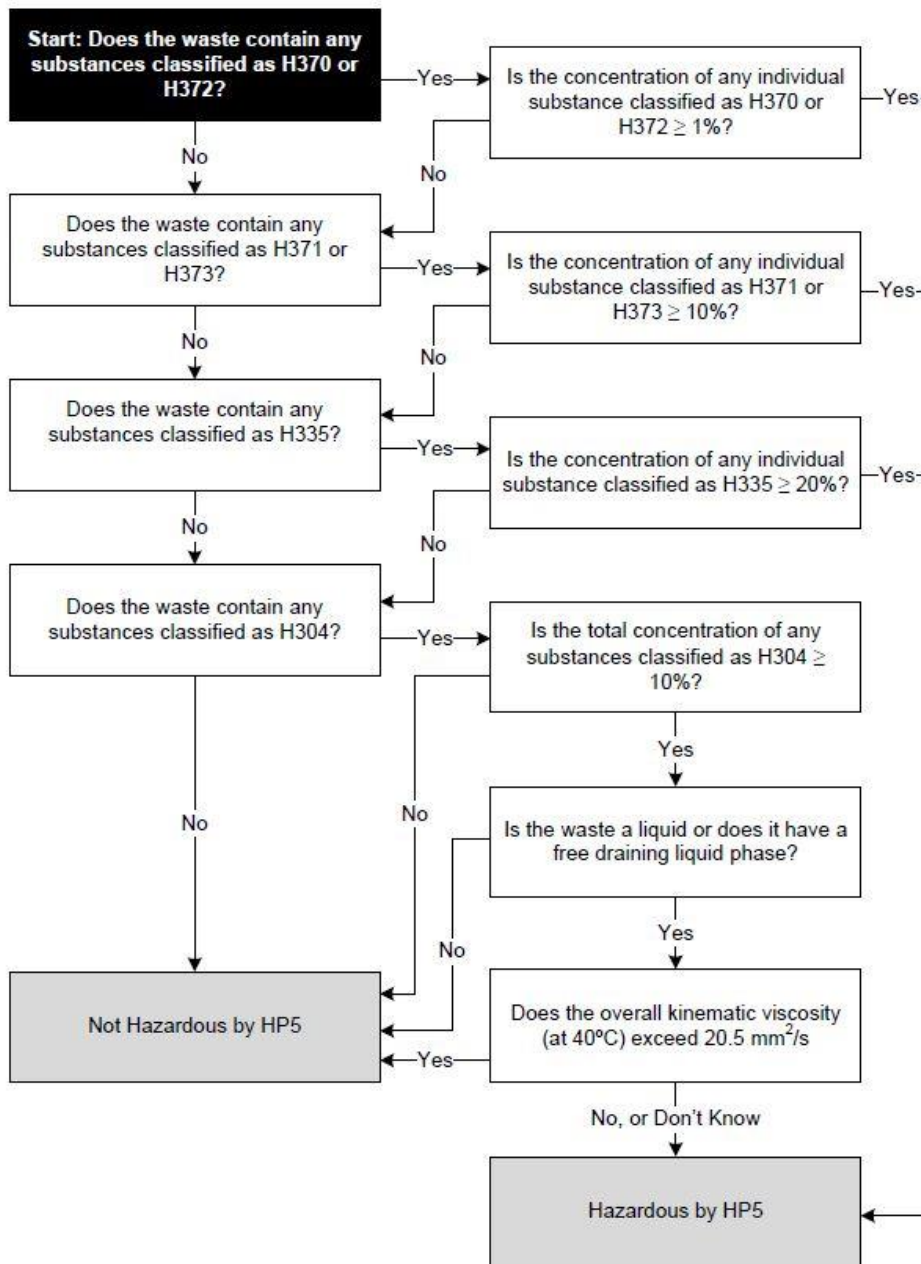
Start: Does the waste contain any substances classified as H370 or H372?

Yes

Is the concentration of any individual substance classified as H370 or H372 $\geq$ 1%?

Yes

No

No

Does the waste contain any substances classified as H371 or H373?

Yes

Is the concentration of any individual substance classified as H371 or H373 $\geq$ 10%?

Yes

No

No

Does the waste contain any substances classified as H335?

Yes

Is the concentration of any individual substance classified as H335 $\geq$ 20%?

Yes

No

No

Does the waste contain any substances classified as H304?

Yes

Is the total concentration of any substances classified as H304 $\geq$ 10%?

Yes

No

No

Is the waste a liquid or does it have a free draining liquid phase?

Yes

No

Not Hazardous by HP5

Does the overall kinematic viscosity (at 40ºC) exceed 20.5 $mm^2/s$

Yes

No, or Don't Know

Hazardous by HP5